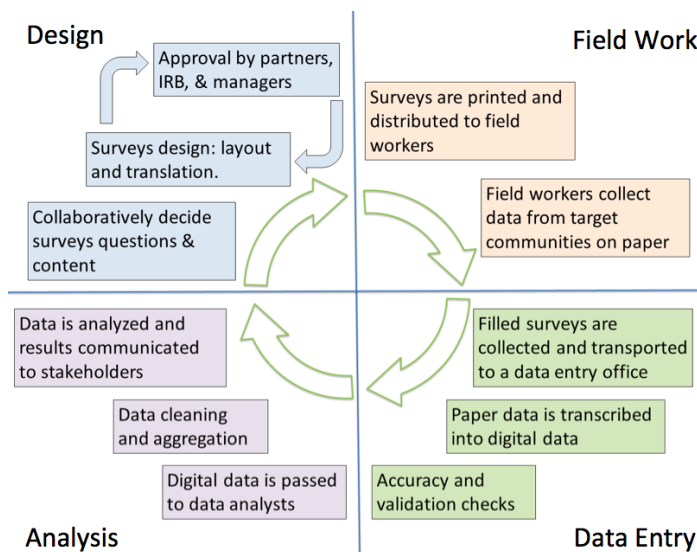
Design

Approval by partners, IRB, & managers

Surveys design: layout and translation.

Collaboratively decide surveys questions & content

Field Work

Surveys are printed and distributed to field workers

Field workers collect data from target communities on paper

Data Entry

Filled surveys are collected and transported to a data entry office

Paper data is transcribed into digital data

Accuracy and validation checks

Analysis

Digital data is passed to data analysts

Data cleaning and aggregation

Data is analyzed and results communicated to stakeholders